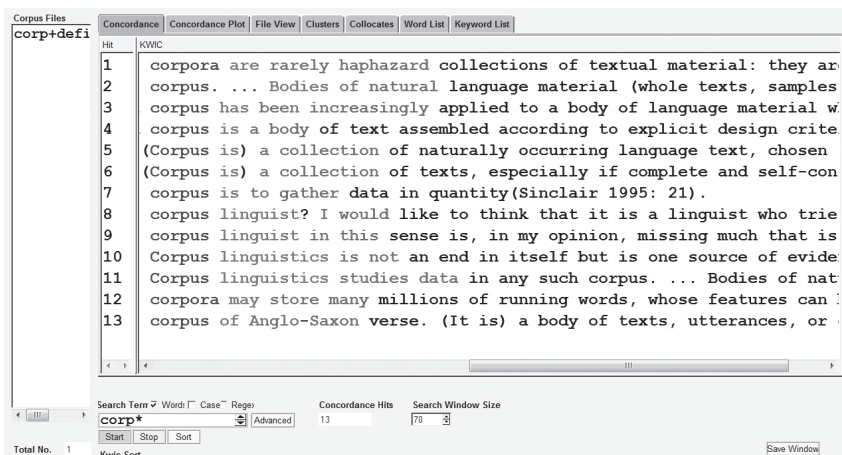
Corpus Files
corp+defi

Concordance | Concordance Plot | File View | Clusters | Collocates | Word List | Keyword List

| Hit | KWIC |
|---|---|
| 1 | corpora are rarely haphazard collections of textual material: they ar |
| 2 | corpus. ... Bodies of natural language material (whole texts, samples |
| 3 | corpus has been increasingly applied to a body of language material w |
| 4 | corpus is a body of text assembled according to explicit design crite |
| 5 | (Corpus is) a collection of naturally occurring language text, chosen |
| 6 | (Corpus is) a collection of texts, especially if complete and self-con |
| 7 | corpus is to gather data in quantity(Sinclair 1995: 21). |
| 8 | corpus linguist? I would like to think that it is a linguist who trie |
| 9 | corpus linguist in this sense is, in my opinion, missing much that is |
| 10 | Corpus linguistics is not an end in itself but is one source of evide |
| 11 | Corpus linguistics studies data in any such corpus. ... Bodies of nat |
| 12 | corpora may store many millions of running words, whose features can |
| 13 | corpus of Anglo-Saxon verse. (It is) a body of texts, utterances, or |

Search Term ☑ Words ☐ Case ☐ Regex
corp*
Advanced
Concordance Hits
13
Search Window Size
70
Start Stop Sort
Total No. 1
Kwic Sort
Save Window